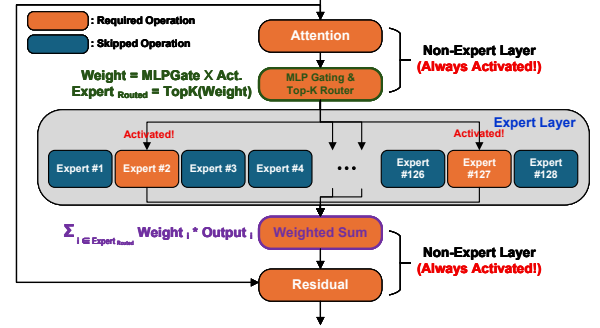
: Required Operation
: Skipped Operation

Attention

Non-Expert Layer
(Always Activated!)

Weight = MLPGate X Act.
Expert$_{Routed}$ = TopK(Weight)

MLP Gating & Top-K Router

Expert Layer

Activated!

Activated!

Expert #1

Expert #2

Expert #3

Expert #4

...

Expert #126

Expert #127

Expert #128

$\Sigma_{i \in Expert_{Routed}}$ Weight$_i$ * Output$_i$

Weighted Sum

Non-Expert Layer
(Always Activated!)

Residual